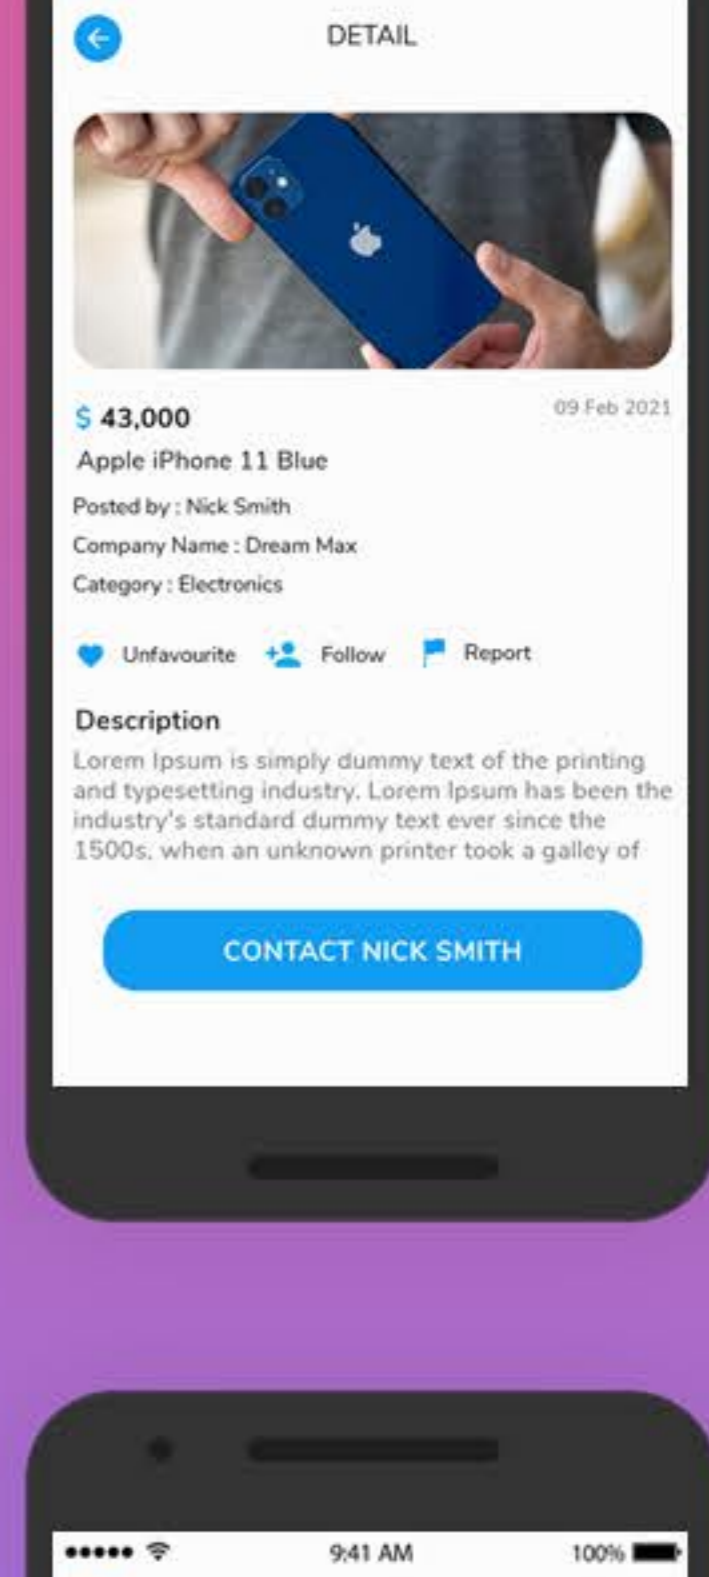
DETAIL

$ 43,000

09 Feb 2021

Apple iPhone 11 Blue

Posted by : Nick Smith

Company Name : Dream Max

Category : Electronics

Unfavourite Follow Report

Description

Lorem Ipsum is simply dummy text of the printing and typesetting industry. Lorem Ipsum has been the industry's standard dummy text ever since the 1500s, when an unknown printer took a galley of

CONTACT NICK SMITH

9:41 AM

100%